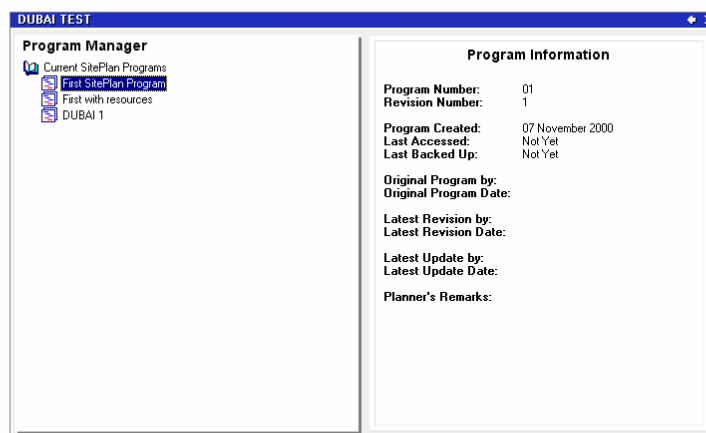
DUBAI TEST

Program Manager

Current SitePlan Programs
First SitePlan Program
First with resources
DUBAI 1

Program Information

| | |
|---|---|
| Program Number: | 01 |
| Revision Number: | 1 |
| Program Created: | 07 November 2000 |
| Last Accessed: | Not Yet |
| Last Backed Up: | Not Yet |
| Original Program by: | |
| Original Program Date: | |
| Latest Revision by: | |
| Latest Revision Date: | |
| Latest Update by: | |
| Latest Update Date: | |
| Planner's Remarks: | |